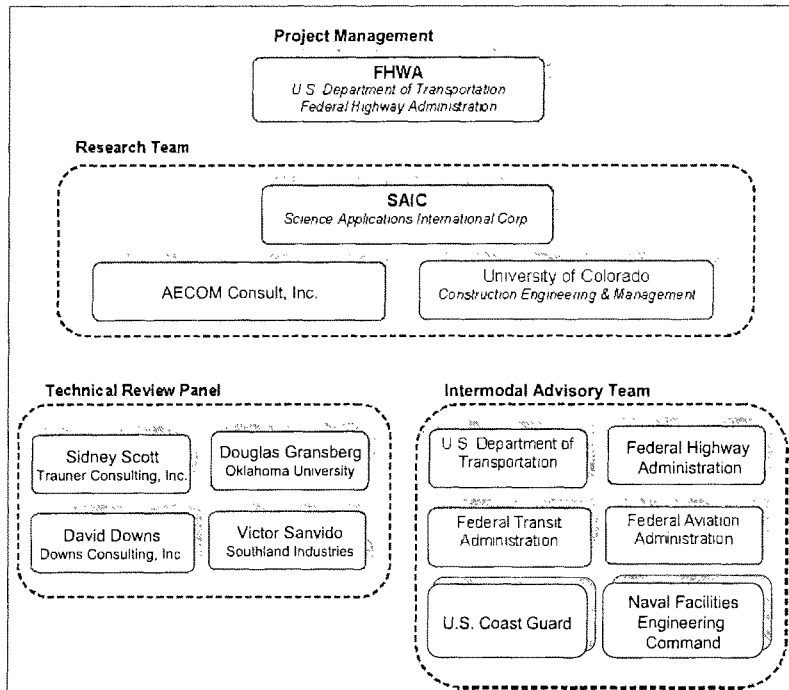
Project Management

FHWA
U S Department of Transportation
Federal Highway Administration

Research Team

SAIC
Science Applications International Corp

AECOM Consult, Inc.

University of Colorado
Construction Engineering & Management

Technical Review Panel

Sidney Scott
Trauner Consulting, Inc.

Douglas Gransberg
Oklahoma University

David Downs
Downs Consulting, Inc

Victor Sanvido
Southland Industries

Intermodal Advisory Team

U S Department of Transportation

Federal Highway Administration

Federal Transit Administration

Federal Aviation Administration

U.S. Coast Guard

Naval Facilities Engineering Command